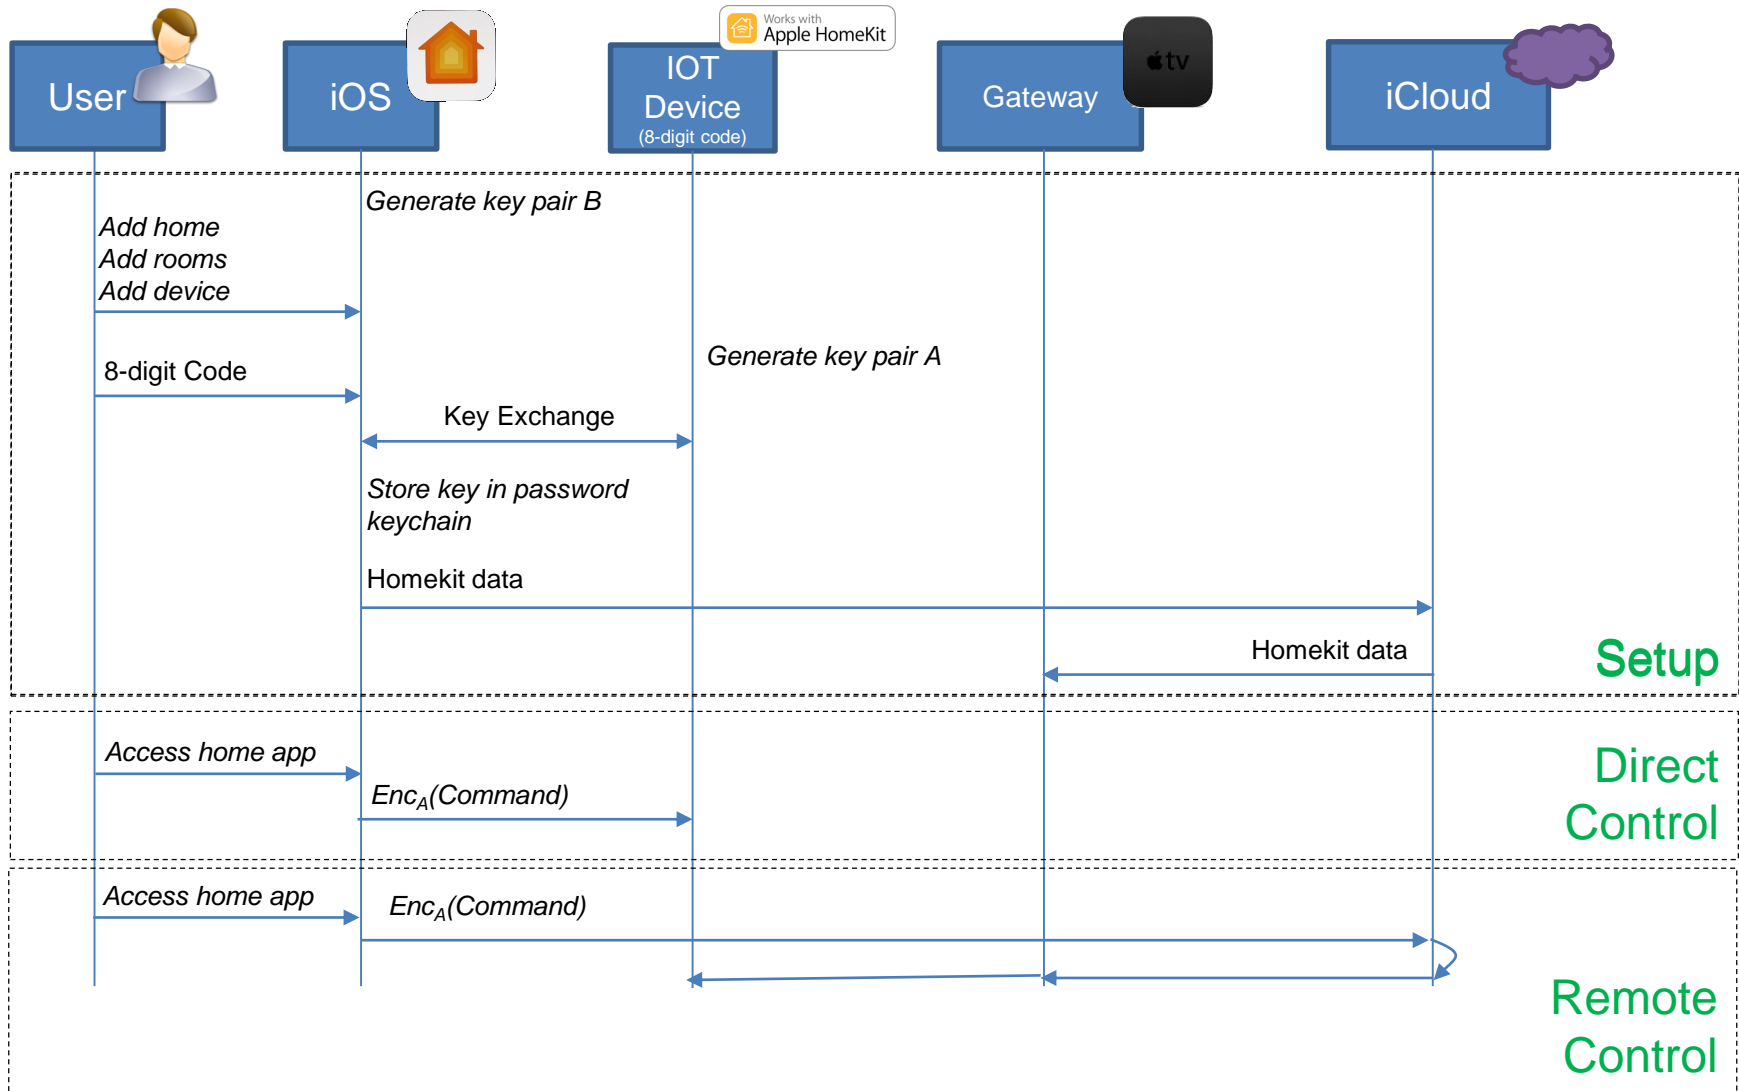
User

iOS

Works with Apple HomeKit

IOT Device (8-digit code)

Gateway

tv

iCloud

Generate key pair B

Add home
Add rooms
Add device

8-digit Code

Generate key pair A

Key Exchange

Store key in password keychain

Homekit data

Homekit data

Setup

Access home app

$Enc_A$(Command)

Direct Control

Access home app

$Enc_A$(Command)

Remote Control